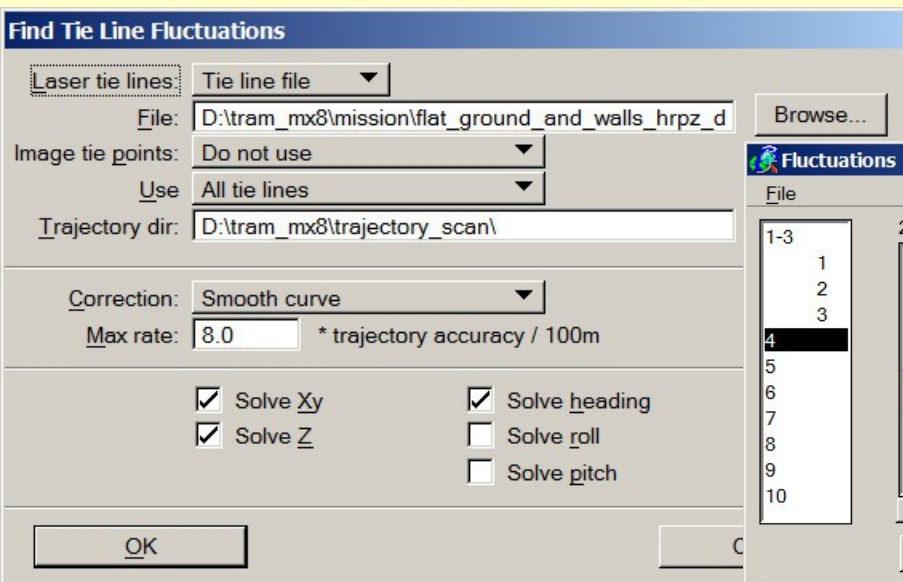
Find Tie Line Fluctuations

Laser tie lines: Tie line file

File: D:\tram_mx8\mission\flat_ground_and_walls_hrpz_d

Browse...

Image tie points: Do not use

Use All tie lines

Trajectory dir: D:\tram_mx8\trajectory_scan\

Correction: Smooth curve

Max rate: 8.0 * trajectory accuracy / 100m

Solve Xy

Solve Z

Solve heading

Solve roll

Solve pitch

OK

C

Fluctuations

File

1-3
1
2
3
4
5
6
7
8
9
10